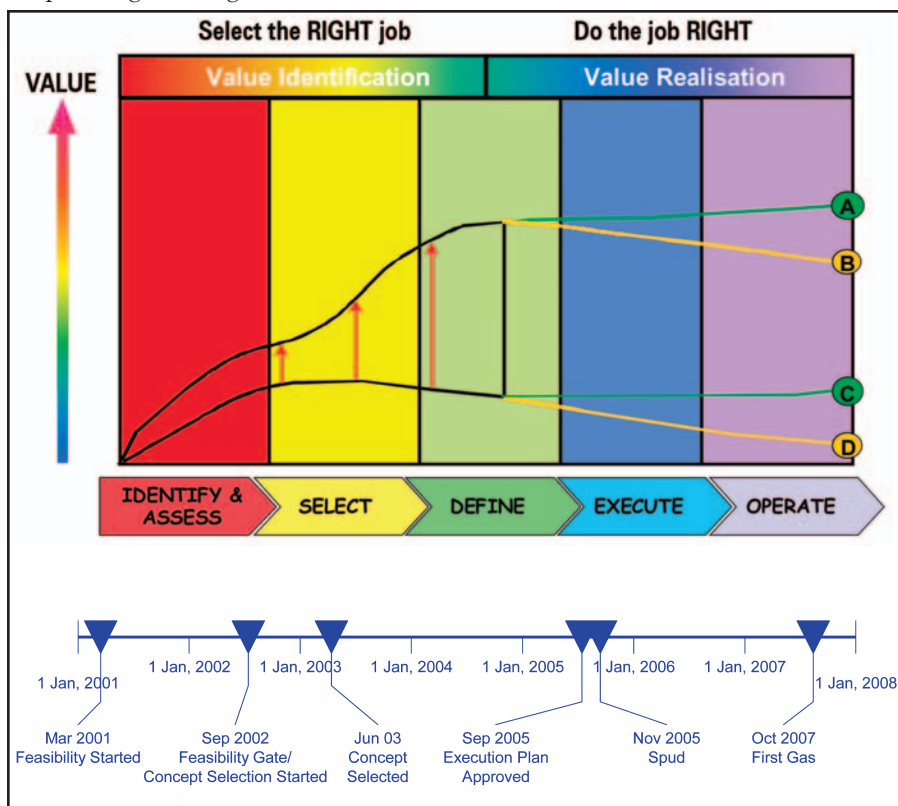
Select the RIGHT job

Do the job RIGHT

VALUE

Value Identification

Value Realisation

A

B

C

D

IDENTIFY & ASSESS

SELECT

DEFINE

EXECUTE

OPERATE

1 Jan, 2001

1 Jan, 2002

1 Jan, 2003

1 Jan, 2004

1 Jan, 2005

1 Jan, 2006

1 Jan, 2007

1 Jan, 2008

Mar 2001
Feasibility Started

Sep 2002
Feasibility Gate/
Concept Selection Started

Jun 03
Concept
Selected

Sep 2005
Execution Plan
Approved

Nov 2005
Spud

Oct 2007
First Gas